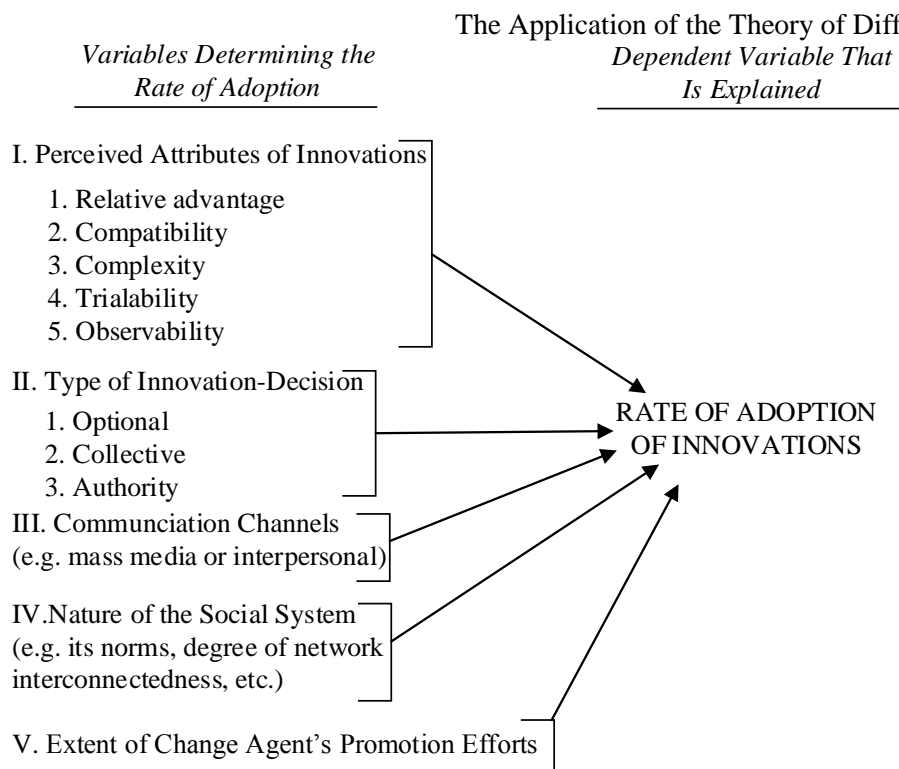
The Application of the Theory of Diff

*Variables Determining the Rate of Adoption*

*Dependent Variable That Is Explained*

I. Perceived Attributes of Innovations
1. Relative advantage
2. Compatibility
3. Complexity
4. Trialability
5. Observability

II. Type of Innovation-Decision
1. Optional
2. Collective
3. Authority

III. Communciation Channels (e.g. mass media or interpersonal)

IV.Nature of the Social System (e.g. its norms, degree of network interconnectedness, etc.)

V. Extent of Change Agent's Promotion Efforts

RATE OF ADOPTION OF INNOVATIONS